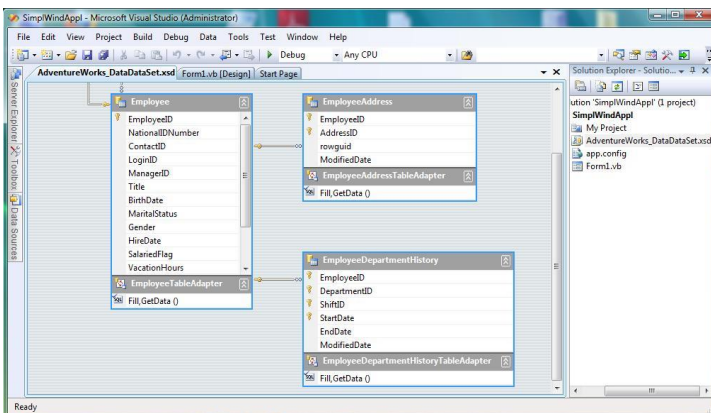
SimplWindAppl - Microsoft Visual Studio (Administrator)

File Edit View Project Build Debug Data Tools Test Window Help

Debug Any CPU

AdventureWorks_DataDataSet.xsd Form1.vb [Design] Start Page

Server Explorer Toolbox Data Sources

Employee
EmployeeID
NationalIDNumber
ContactID
LoginID
ManagerID
Title
BirthDate
MaritalStatus
Gender
HireDate
SalariedFlag
VacationHours
EmployeeTableAdapter
Fill,GetData ()

EmployeeAddress
EmployeeID
AddressID
rowguid
ModifiedDate
EmployeeAddressTableAdapter
Fill,GetData ()

EmployeeDepartmentHistory
EmployeeID
DepartmentID
ShiftID
StartDate
EndDate
ModifiedDate
EmployeeDepartmentHistoryTableAdapter
Fill,GetData ()

Solution Explorer - Solutio...
ution 'SimplWindAppl' (1 project)
SimplWindAppl
My Project
AdventureWorks_DataDataSet.xsd
app.config
Form1.vb

Ready